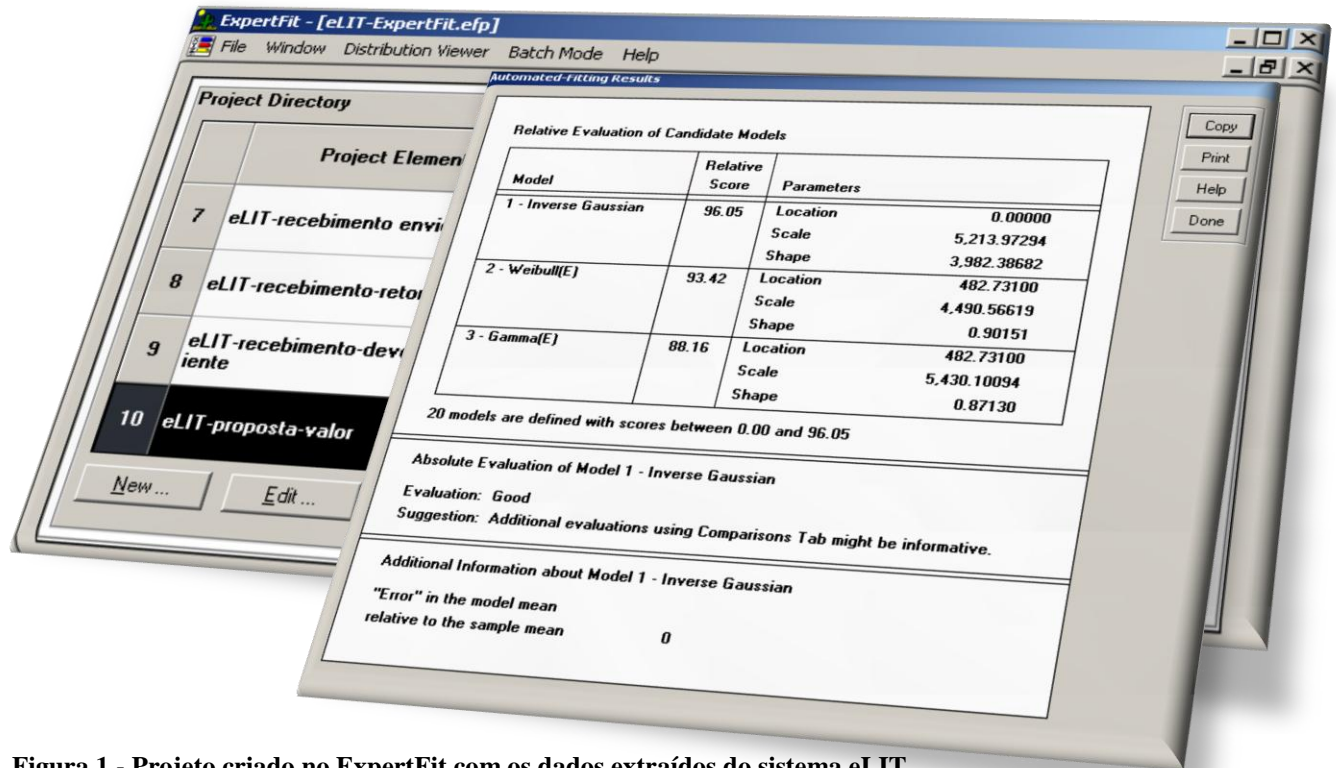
ExpertFit - [eLIT-ExpertFit.efp]

File Window Distribution Viewer Batch Mode Help

Project Directory

Project Elemen

| | |
|---|---|
| 7 | eLIT-recebimento envi |
| 8 | eLIT-recebimento-retor |
| 9 | eLIT-recebimento-dev iente |
| 10 | eLIT-proposta-valor |

New ... Edit ...

Automated-Fitting Results

Copy
Print
Help
Done

Relative Evaluation of Candidate Models

| Model | Relative Score | Parameters | |
|---|---|---|---|
| 1 - Inverse Gaussian | 96.05 | Location | 0.00000 |
| | | Scale | 5,213.97294 |
| | | Shape | 3,982.38682 |
| 2 - Weibull(E) | 93.42 | Location | 482.73100 |
| | | Scale | 4,490.56619 |
| | | Shape | 0.90151 |
| 3 - Gamma(E) | 88.16 | Location | 482.73100 |
| | | Scale | 5,430.10094 |
| | | Shape | 0.87130 |

20 models are defined with scores between 0.00 and 96.05

Absolute Evaluation of Model 1 - Inverse Gaussian

Evaluation: Good
Suggestion: Additional evaluations using Comparisons Tab might be informative.

Additional Information about Model 1 - Inverse Gaussian

"Error" in the model mean
relative to the sample mean 0

Figura 1 - Projeto criado no ExpertFit com os dados extraídos do sistema eLIT